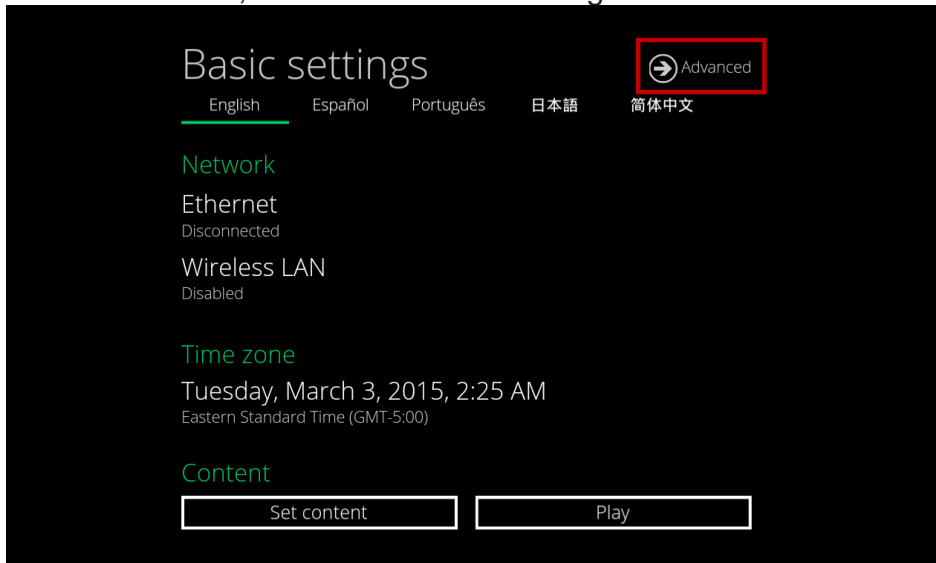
Basic settings
Advanced

English Español Português 日本語 简体中文

Network

Ethernet
Disconnected

Wireless LAN
Disabled

Time zone

Tuesday, March 3, 2015, 2:25 AM
Eastern Standard Time (GMT-5:00)

Content

Set content
Play